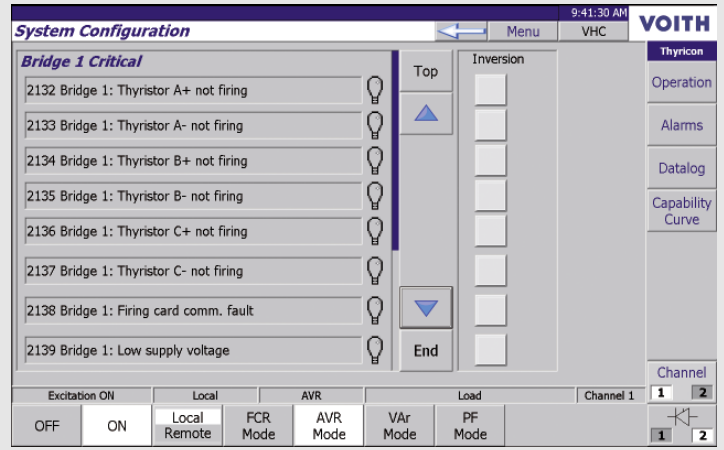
System Configuration
Menu
9:41:30 AM
VHC
VOITH
Thyricon
Bridge 1 Critical
Top
Inversion
2132 Bridge 1: Thyristor A+ not firing
2133 Bridge 1: Thyristor A- not firing
2134 Bridge 1: Thyristor B+ not firing
2135 Bridge 1: Thyristor B- not firing
2136 Bridge 1: Thyristor C+ not firing
2137 Bridge 1: Thyristor C- not firing
2138 Bridge 1: Firing card comm. fault
2139 Bridge 1: Low supply voltage
End
Operation
Alarms
Datalog
Capability Curve
Channel
1 2
Excitation ON
Local
AVR
Load
Channel 1
OFF
ON
Local Remote
FCR Mode
AVR Mode
VAr Mode
PF Mode
1 2